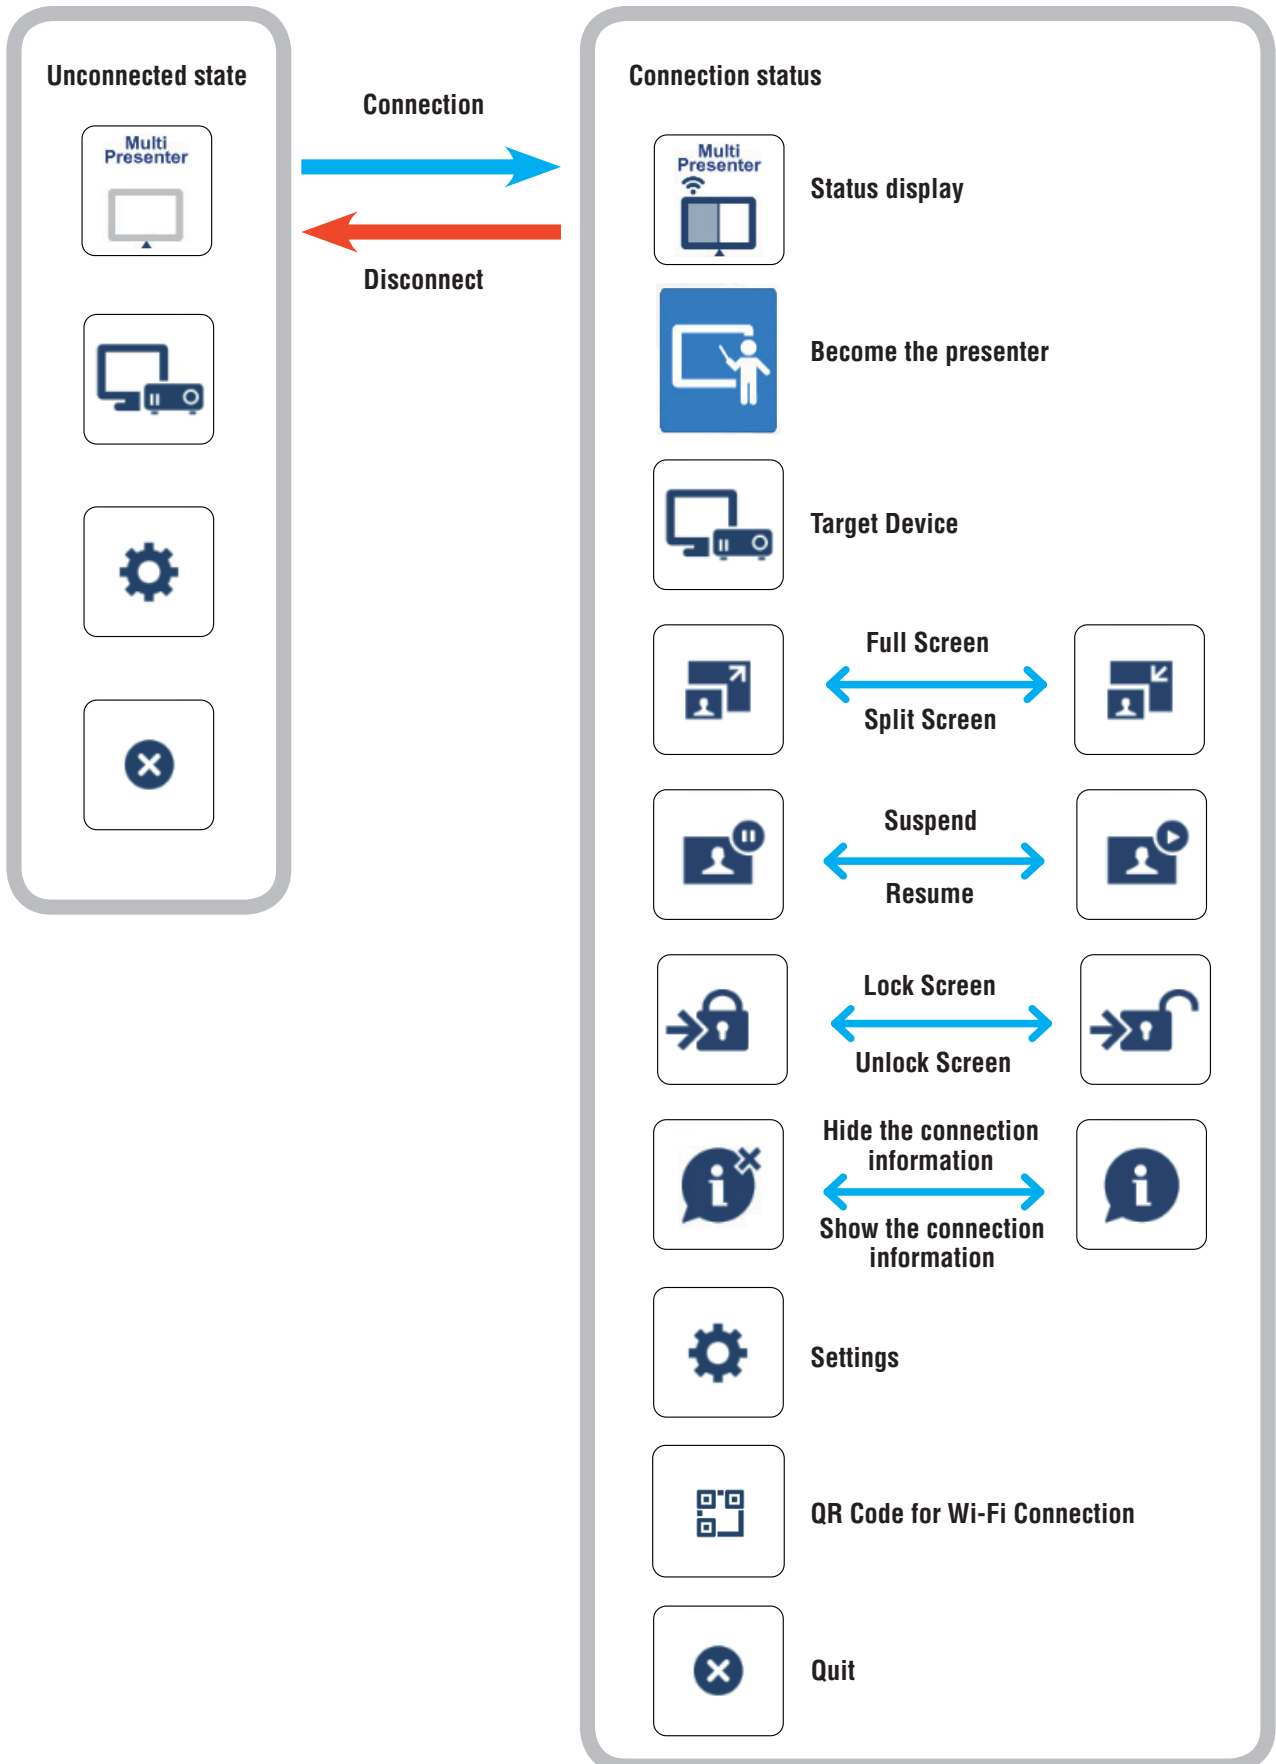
Unconnected state

Multi Presenter

Connection

Disconnect

Connection status

Multi Presenter

Status display

Become the presenter

Target Device

Full Screen

Split Screen

Suspend

Resume

Lock Screen

Unlock Screen

Hide the connection information

Show the connection information

Settings

QR Code for Wi-Fi Connection

Quit